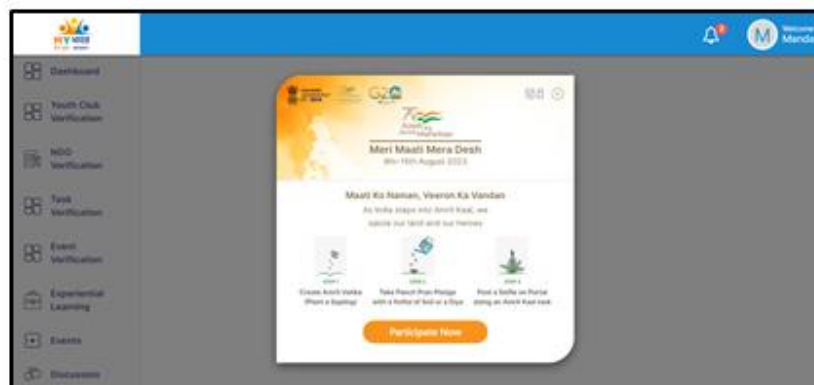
Dashboard

Youth Club Verification

NGO Verification

Task Verification

Event Verification

Experiential Learning

Events

Discussion

Welcome Manda

G20

Meri Maati Mera Desh

9th-15th August 2023

Maati Ko Naman, Veeron Ka Vandan

As India steps into Amrit Kaal, we salute our land and our heroes

Create Amrit Vatika (Plant a Sapling)

Take Panch Pran Pledge with a fistful of Soil or a Diya

Post a Selfie on Portal using an Amrit Kaal task

Participate Now